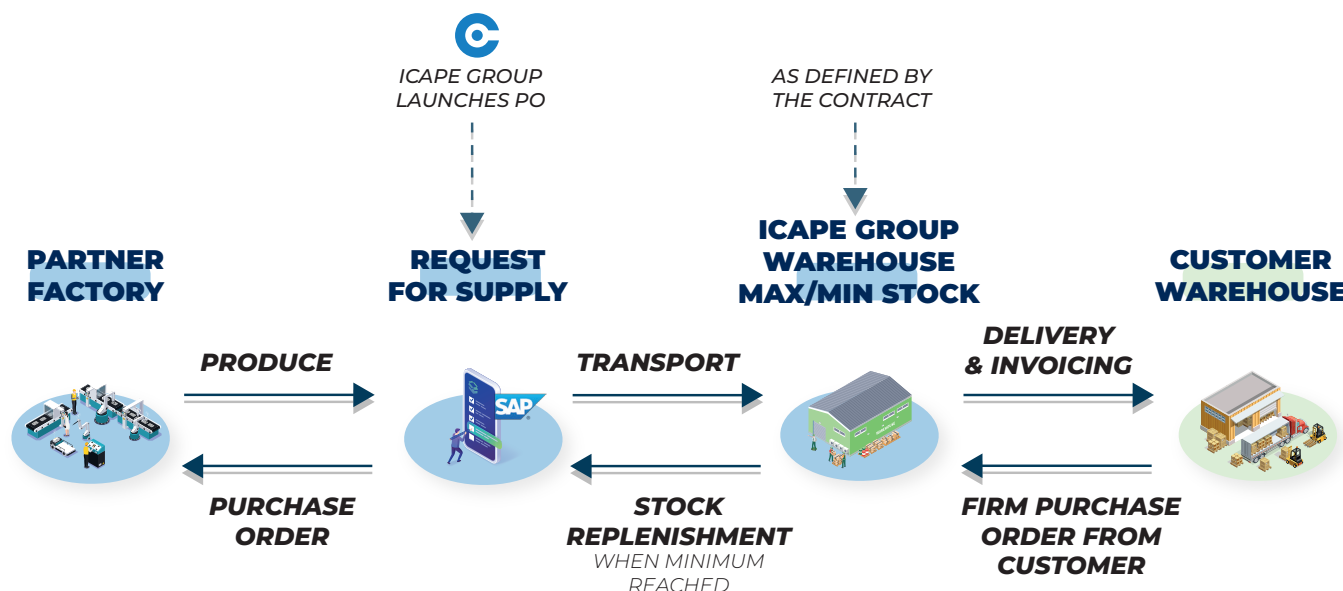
ICAPE GROUP LAUNCHES PO

AS DEFINED BY THE CONTRACT

PARTNER FACTORY

REQUEST FOR SUPPLY

ICAPE GROUP WAREHOUSE MAX/MIN STOCK

CUSTOMER WAREHOUSE

PRODUCE

TRANSPORT

DELIVERY & INVOICING

SAP

PURCHASE ORDER

STOCK REPLENISHMENT
WHEN MINIMUM REACHED

FIRM PURCHASE ORDER FROM CUSTOMER